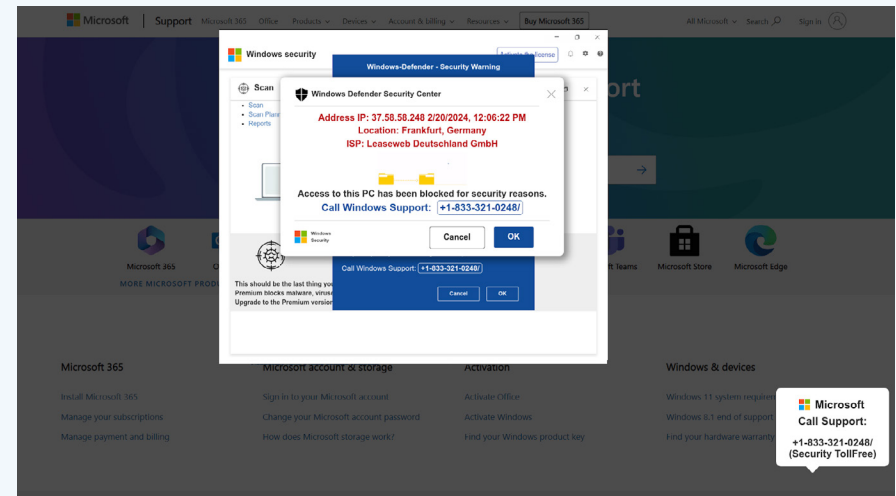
Microsoft | Support Microsoft 365 Office Products Devices Account & billing Resources Buy Microsoft 365

All Microsoft Search Sign in

Windows security

Activate license

Windows-Defender - Security Warning

Scan

Scan
Scan Plan
Reports

Windows Defender Security Center

Address IP: 37.58.58.248 2/20/2024, 12:06:22 PM
Location: Frankfurt, Germany
ISP: Leaseweb Deutschland GmbH

Access to this PC has been blocked for security reasons.
Call Windows Support: +1-833-321-0248/

Windows Security

Cancel OK

This should be the last thing yo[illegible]
Premium blocks malware, viruse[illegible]
Upgrade to the Premium version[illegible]

Call Windows Support: +1-833-321-0248/

Cancel OK

Microsoft 365

MORE MICROSOFT PROD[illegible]

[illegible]t Teams Microsoft Store Microsoft Edge

Microsoft 365
Install Microsoft 365
Manage your subscriptions
Manage payment and billing

Microsoft account & storage
Sign in to your Microsoft account
Change your Microsoft account password
How does Microsoft storage work?

Activation
Activate Office
Activate Windows
Find your Windows product key

Windows & devices
Windows 11 system requirem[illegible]
Windows 8.1 end of support
Find your hardware warranty

Microsoft
Call Support:
+1-833-321-0248/
(Security TollFree)